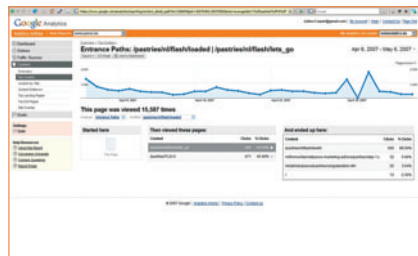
Google Analytics

Entrance Paths: /pastries/nl/flash/loaded | /pastries/nl/flash/lets_go

Apr 6, 2007 - May 6, 2007

This page was viewed 15,587 times

Started here

Then viewed these pages:

And ended up here:

© 2007 Google | Analytics Home | Privacy Policy | Contact us